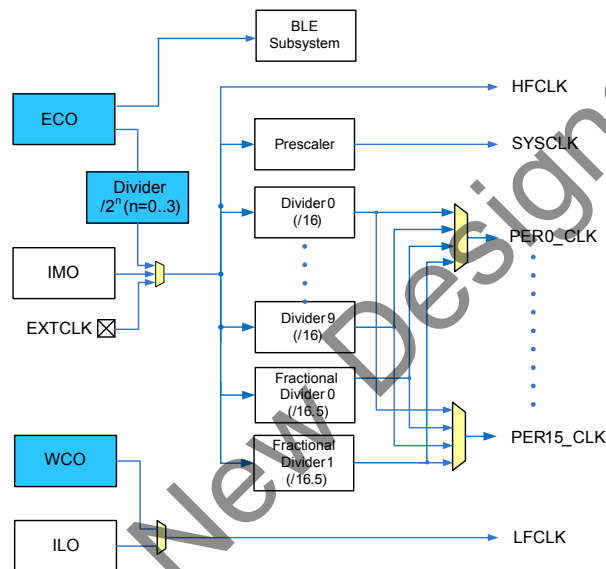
BLE Subsystem

ECO

HFCLK

Prescaler

SYSCLK

Divider $/2^n$ (n=0..3)

Divider 0 (/16)

PER0_CLK

IMO

EXTCLK

Divider 9 (/16)

Fractional Divider 0 (/16.5)

WCO

Fractional Divider 1 (/16.5)

PER15_CLK

ILO

LFCLK

New Design